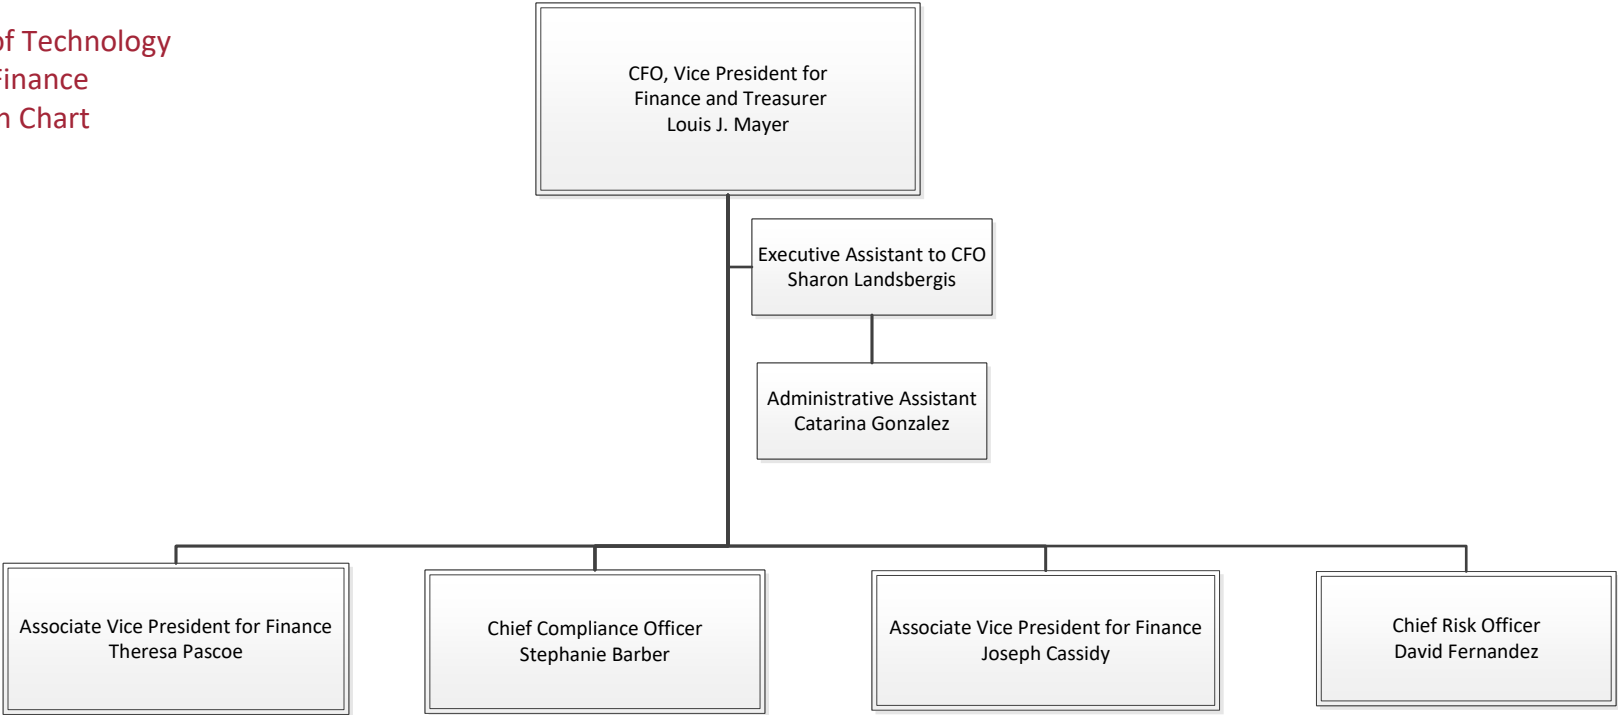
of Technology
Finance
n Chart

CFO, Vice President for Finance and Treasurer
Louis J. Mayer

Executive Assistant to CFO
Sharon Landsbergis

Administrative Assistant
Catarina Gonzalez

Associate Vice President for Finance
Theresa Pascoe

Chief Compliance Officer
Stephanie Barber

Associate Vice President for Finance
Joseph Cassidy

Chief Risk Officer
David Fernandez